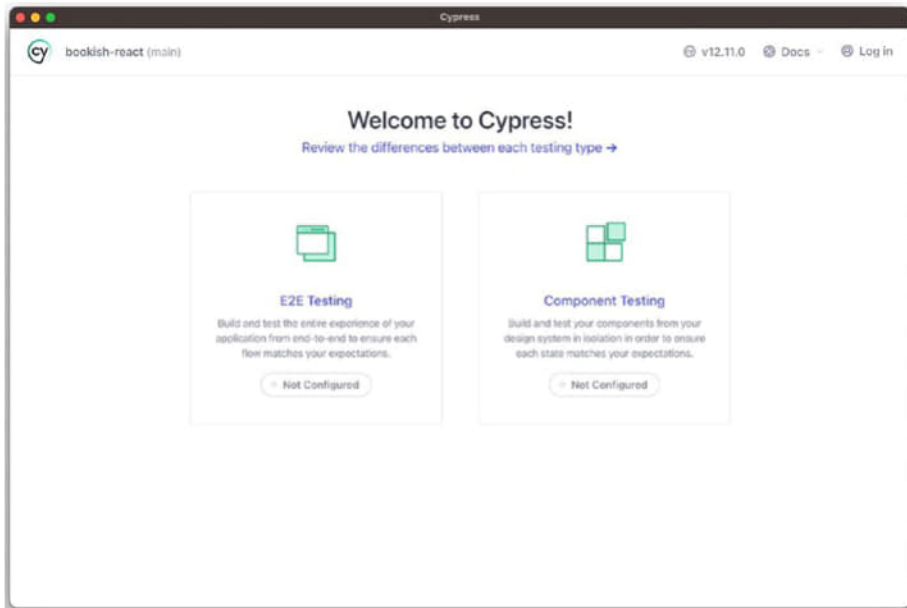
Cypress

cy bookish-react (main)

v12.11.0 Docs Log in

Welcome to Cypress!

Review the differences between each testing type →

E2E Testing

Build and test the entire experience of your application from end-to-end to ensure each flow matches your expectations.

Not Configured

Component Testing

Build and test your components from your design system in isolation in order to ensure each state matches your expectations.

Not Configured